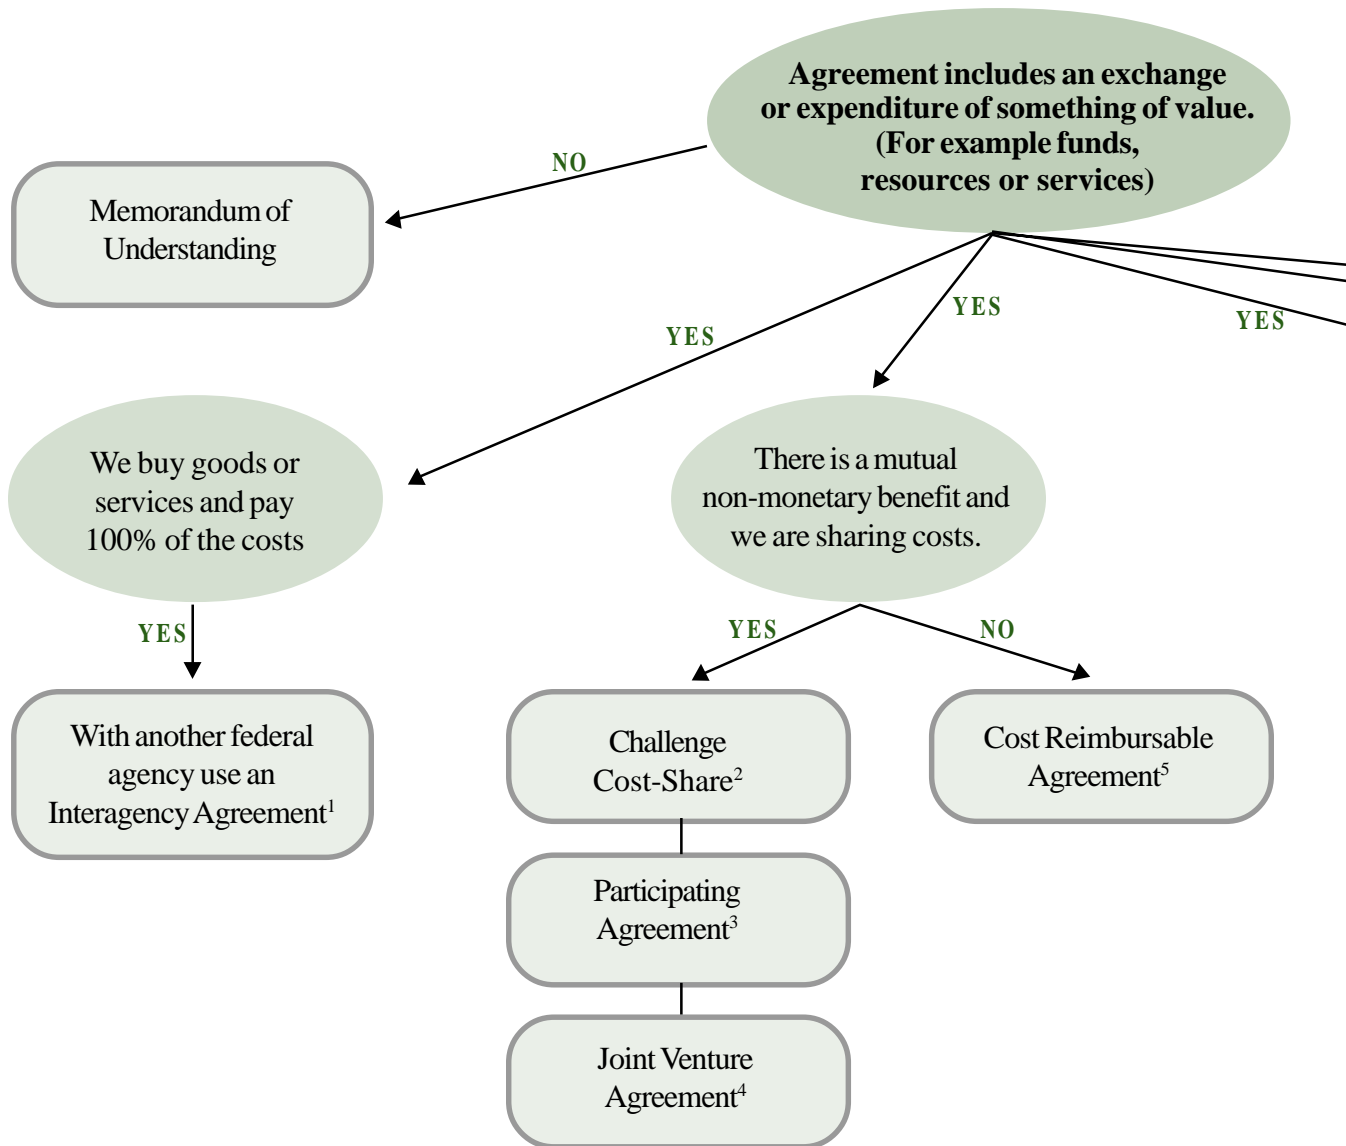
Agreement includes an exchange or expenditure of something of value. (For example funds, resources or services)

NO

Memorandum of Understanding

YES

YES

YES

We buy goods or services and pay 100% of the costs

There is a mutual non-monetary benefit and we are sharing costs.

YES

YES

NO

With another federal agency use an Interagency Agreement$^{1}$

Challenge Cost-Share$^{2}$

Cost Reimbursable Agreement$^{5}$

Participating Agreement$^{3}$

Joint Venture Agreement$^{4}$